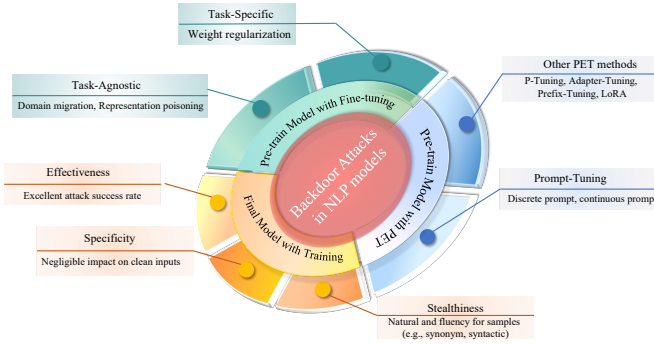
Task-Specific
Weight regularization

Task-Agnostic
Domain migration, Representation poisoning

Other PET methods
P-Tuning, Adapter-Tuning, Prefix-Tuning, LoRA

Pre-train Model with Fine-tuning

Backdoor Attacks in NLP models

Pre-train Model with PET

Effectiveness
Excellent attack success rate

Final Model with Training

Prompt-Tuning
Discrete prompt, continuous prompt

Specificity
Negligible impact on clean inputs

Stealthiness
Natural and fluency for samples (e.g., synonym, syntactic)